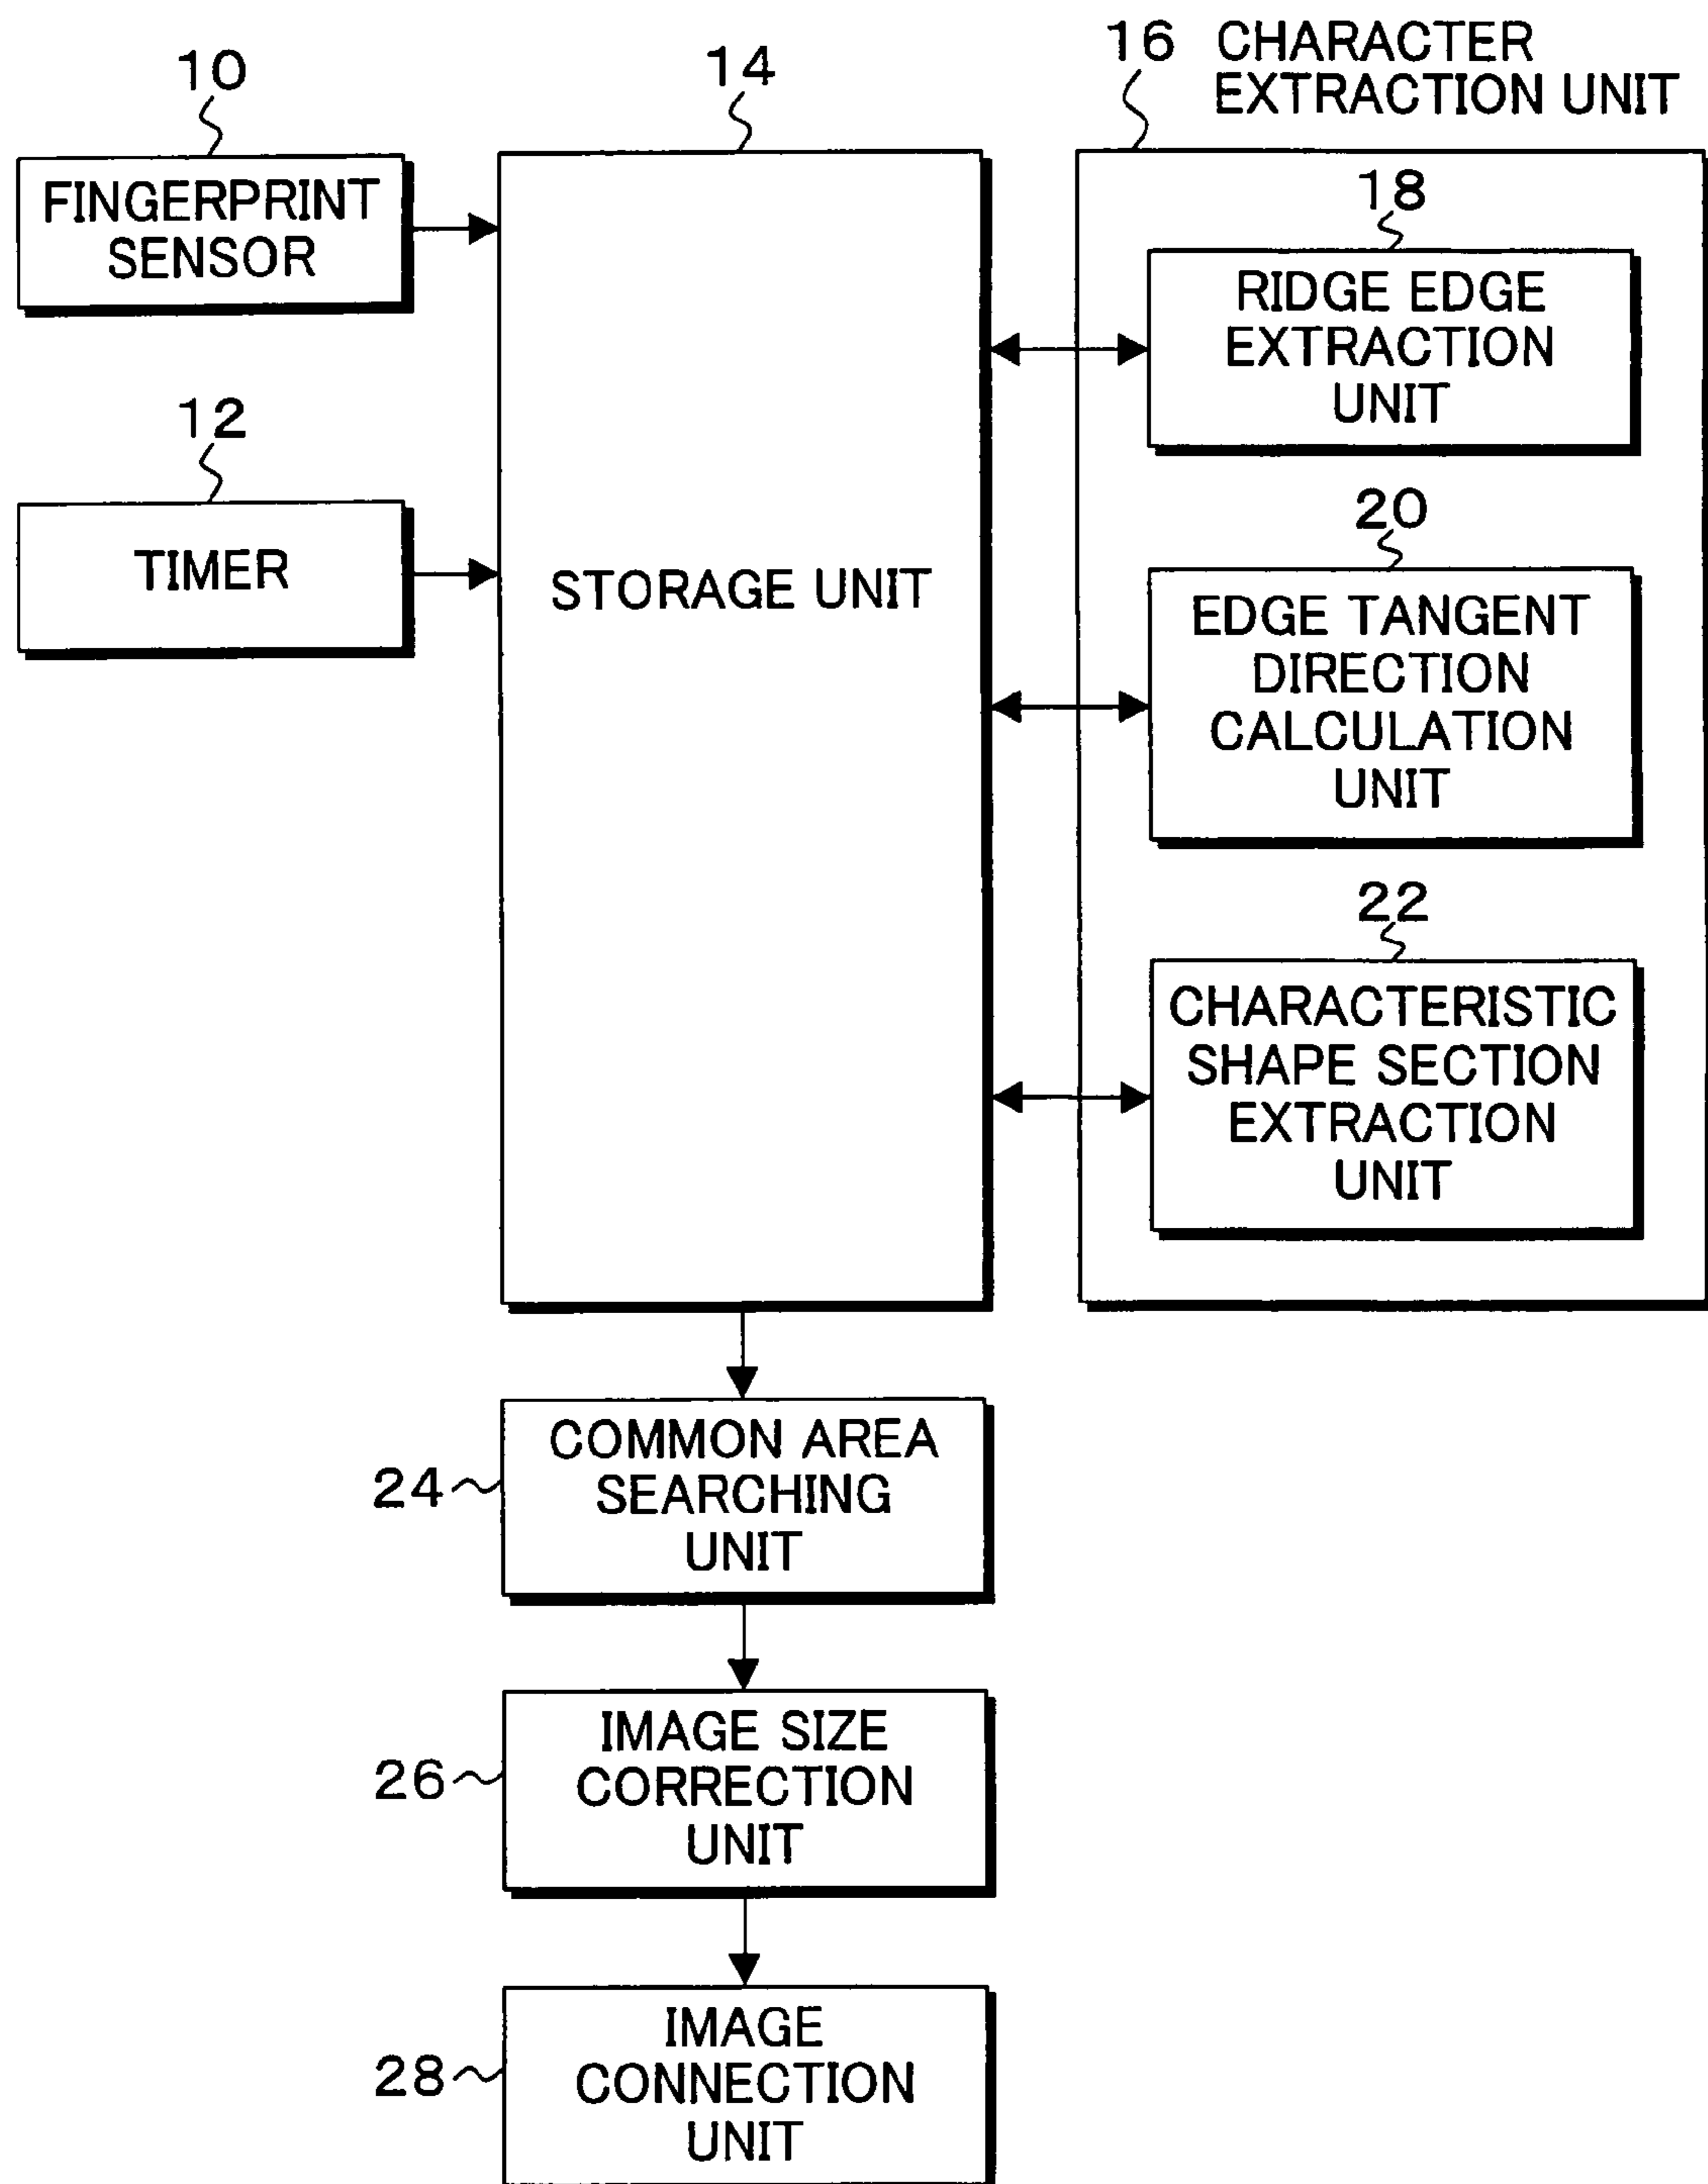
10
FINGERPRINT SENSOR

12
TIMER

14
STORAGE UNIT

16 CHARACTER EXTRACTION UNIT

18
RIDGE EDGE EXTRACTION UNIT

20
EDGE TANGENT DIRECTION CALCULATION UNIT

22
CHARACTERISTIC SHAPE SECTION EXTRACTION UNIT

24
COMMON AREA SEARCHING UNIT

26
IMAGE SIZE CORRECTION UNIT

28
IMAGE CONNECTION UNIT